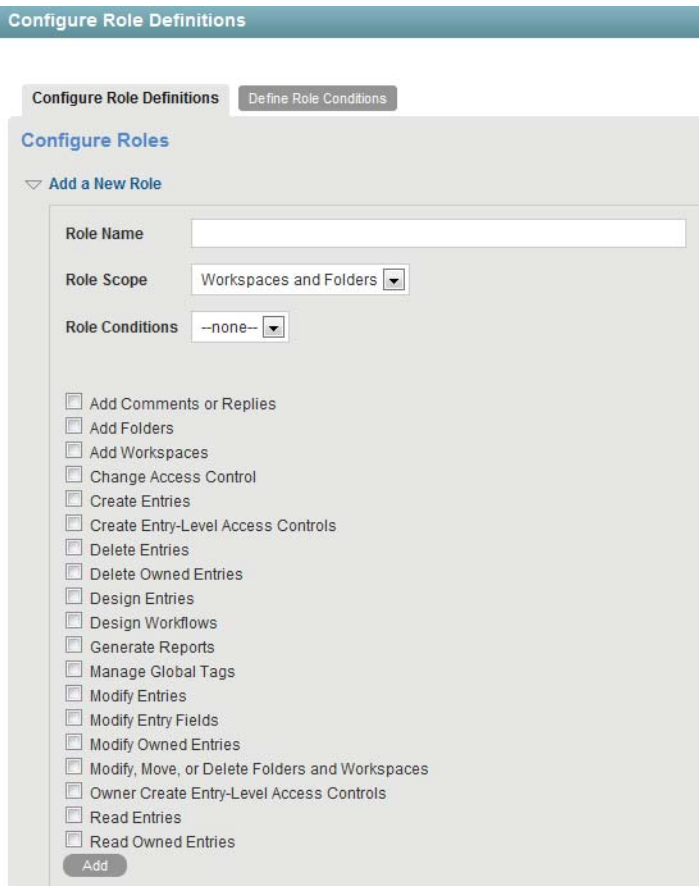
Configure Role Definitions

Configure Role Definitions
Define Role Conditions

Configure Roles

Add a New Role

Role Name

Role Scope Workspaces and Folders

Role Conditions --none--

Add Comments or Replies
Add Folders
Add Workspaces
Change Access Control
Create Entries
Create Entry-Level Access Controls
Delete Entries
Delete Owned Entries
Design Entries
Design Workflows
Generate Reports
Manage Global Tags
Modify Entries
Modify Entry Fields
Modify Owned Entries
Modify, Move, or Delete Folders and Workspaces
Owner Create Entry-Level Access Controls
Read Entries
Read Owned Entries
Add